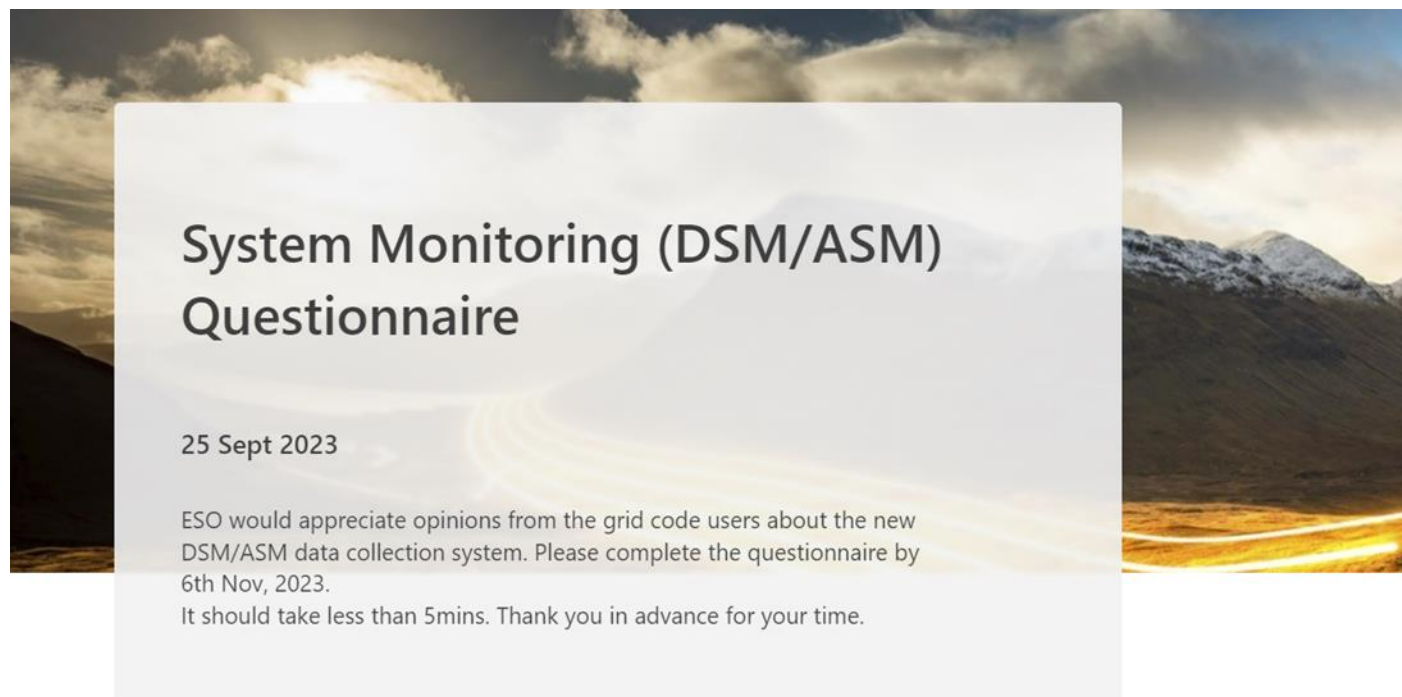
System Monitoring (DSM/ASM) Questionnaire

25 Sept 2023

ESO would appreciate opinions from the grid code users about the new DSM/ASM data collection system. Please complete the questionnaire by 6th Nov, 2023.
It should take less than 5mins. Thank you in advance for your time.